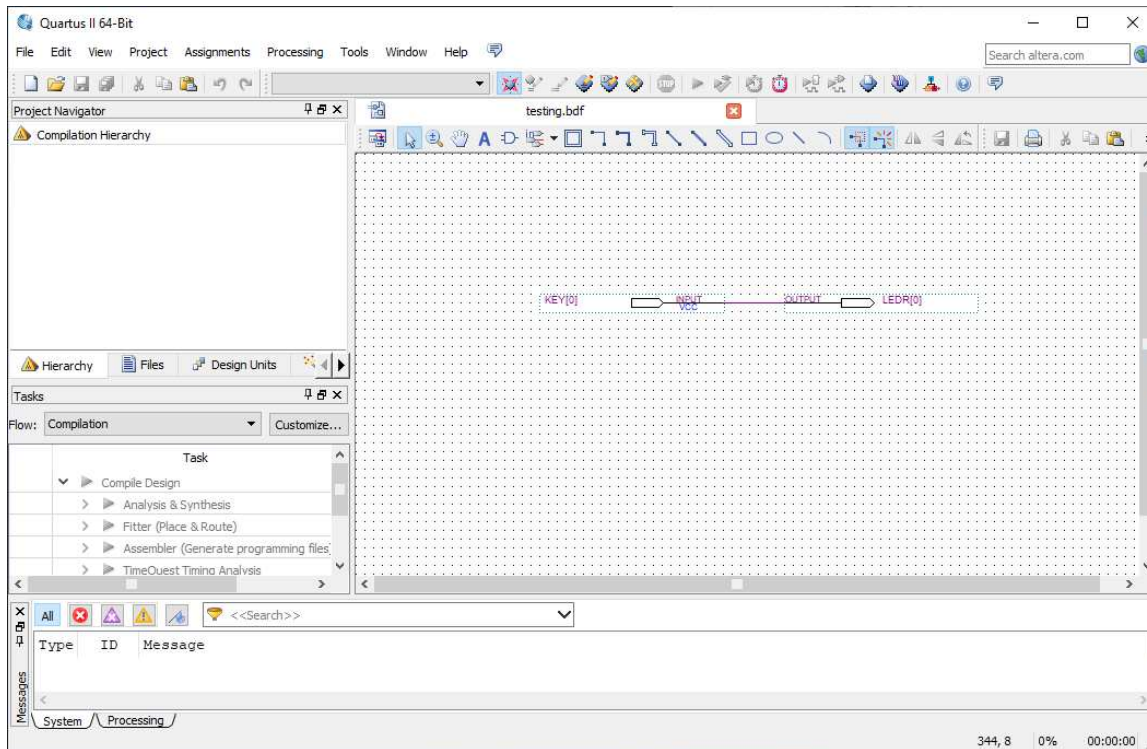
Quartus II 64-Bit

File Edit View Project Assignments Processing Tools Window Help

Search altera.com

Project Navigator

Compilation Hierarchy

testing.bdf

KEY[0]

INPUT VCC

OUTPUT

LEDR[0]

Hierarchy Files Design Units

Tasks

Flow: Compilation

Customize...

Task

Compile Design

Analysis & Synthesis

Fitter (Place & Route)

Assembler (Generate programming files)

TimeQuest Timing Analysis

All

<<Search>>

Type ID Message

Messages

System Processing

344, 8 0% 00:00:00